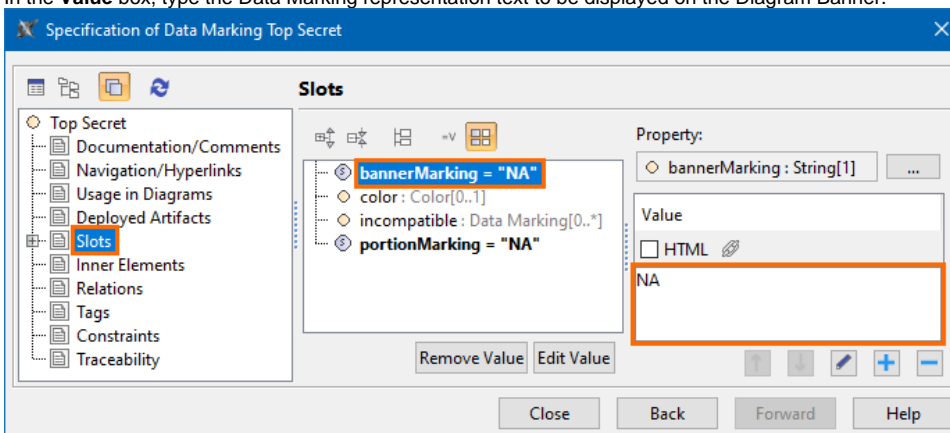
In the Value box, type the Data Marking representation text to be displayed on the Diagram Banner.

Specification of Data Marking Top Secret

Top Secret
Documentation/Comments
Navigation/Hyperlinks
Usage in Diagrams
Deployed Artifacts
Slots
Inner Elements
Relations
Tags
Constraints
Traceability

Slots

bannerMarking = "NA"
color : Color[0..1]
incompatible : Data Marking[0..*]
portionMarking = "NA"

Remove Value
Edit Value

Property:
bannerMarking : String[1]
...

Value
HTML
NA

Close
Back
Forward
Help